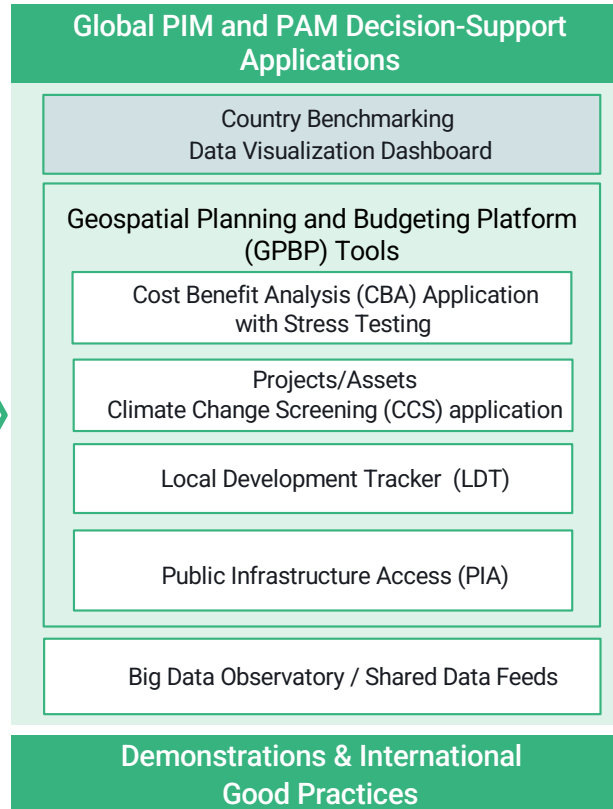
Global PIM and PAM Decision-Support Applications

Country Benchmarking
Data Visualization Dashboard

Geospatial Planning and Budgeting Platform (GPBP) Tools

Cost Benefit Analysis (CBA) Application with Stress Testing

Projects/Assets
Climate Change Screening (CCS) application

Local Development Tracker (LDT)

Public Infrastructure Access (PIA)

Big Data Observatory / Shared Data Feeds

Demonstrations & International Good Practices